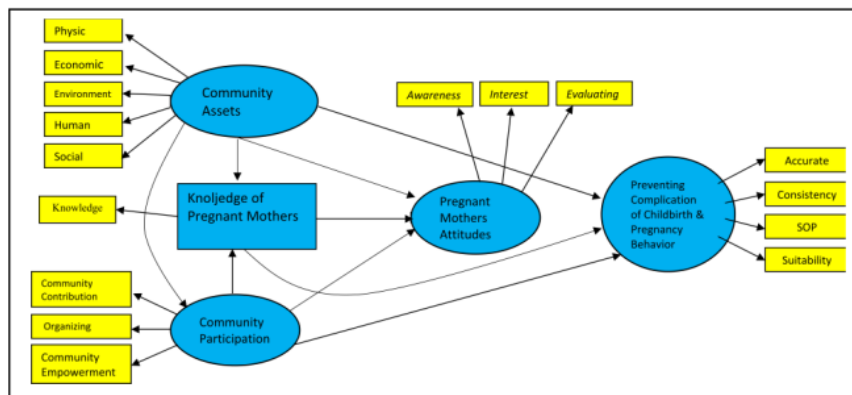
Physic
Economic
Environment
Human
Social
Community Assets
Awareness
Interest
Evaluating
Knowledge
Knoljedge of Pregnant Mothers
Pregnant Mothers Attitudes
Preventing Complication of Childbirth & Pregnancy Behavior
Accurate
Consistency
SOP
Suitability
Community Contribution
Organizing
Community Empowerment
Community Participation